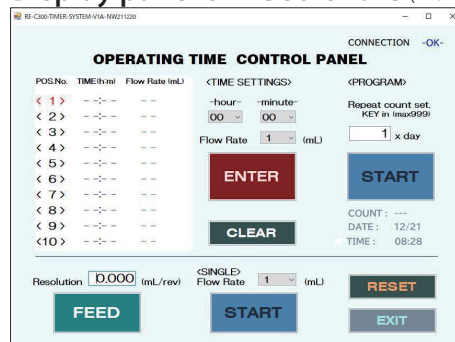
RE-C300-TIMER-SYSTEM-V1A-NW211220

CONNECTION -OK-

OPERATING TIME CONTROL PANEL

| POS.No. | TIME(h:m) | Flow Rate (mL) |
|---|---|---|
| < 1 > | - - : - - | - - |
| < 2 > | - - : - - | - - |
| < 3 > | - - : - - | - - |
| < 4 > | - - : - - | - - |
| < 5 > | - - : - - | - - |
| < 6 > | - - : - - | - - |
| < 7 > | - - : - - | - - |
| < 8 > | - - : - - | - - |
| < 9 > | - - : - - | - - |
| <10 > | - - : - - | - - |

<TIME SETTINGS>

-hour- -minute-

00 00

Flow Rate 1 (mL)

ENTER

CLEAR

<PROGRAM>

Repeat count set. KEY in (max999)

1 x day

START

COUNT : ---
DATE : 12/21
TIME : 08:28

Resolution 0.000 (mL/rev)

FEED

<SINGLE>
Flow Rate 1 (mL)

START

RESET

EXIT